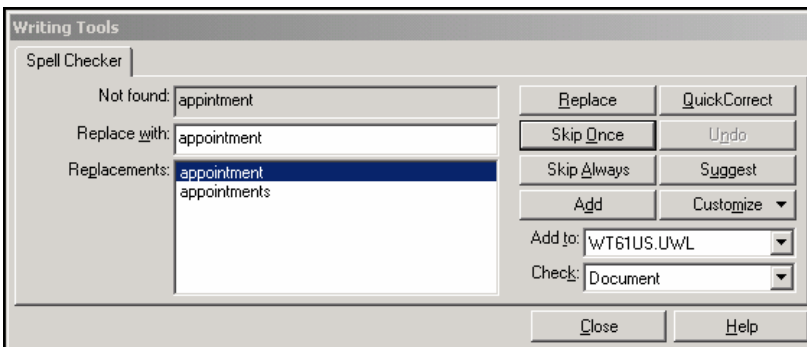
Writing Tools

Spell Checker

Not found: appintment

Replace with: appointment

Replacements: appointment
appointments

Replace
QuickCorrect
Skip Once
Undo
Skip Always
Suggest
Add
Customize

Add to: WT61US.UWL

Check: Document

Close
Help